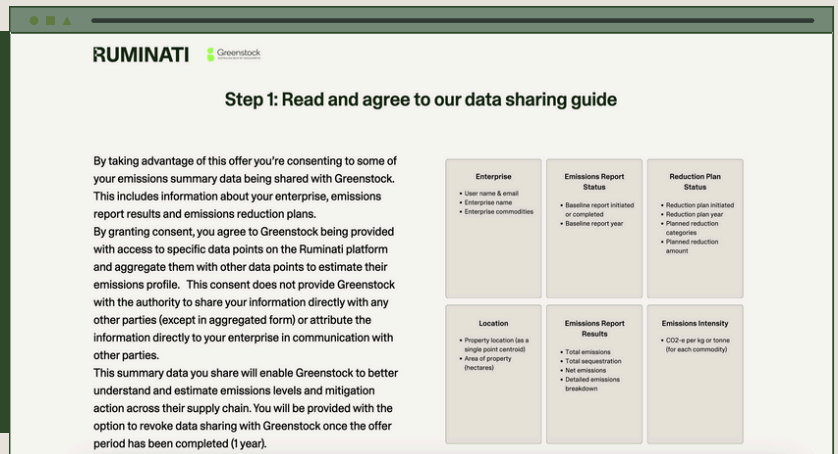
RUMINATI Greenstock

Step 1: Read and agree to our data sharing guide

By taking advantage of this offer you're consenting to some of your emissions summary data being shared with Greenstock. This includes information about your enterprise, emissions report results and emissions reduction plans.

By granting consent, you agree to Greenstock being provided with access to specific data points on the Ruminati platform and aggregate them with other data points to estimate their emissions profile. This consent does not provide Greenstock with the authority to share your information directly with any other parties (except in aggregated form) or attribute the information directly to your enterprise in communication with other parties.

This summary data you share will enable Greenstock to better understand and estimate emissions levels and mitigation action across their supply chain. You will be provided with the option to revoke data sharing with Greenstock once the offer period has been completed (1 year).

Enterprise
- User name & email
- Enterprise name
- Enterprise commodities

Emissions Report Status
- Baseline report initiated or completed
- Baseline report year

Reduction Plan Status
- Reduction plan initiated
- Reduction plan year
- Planned reduction categories
- Planned reduction amount

Location
- Property location (as a single point centroid)
- Area of property (hectares)

Emissions Report Results
- Total emissions
- Total sequestration
- Net emissions
- Detailed emissions breakdown

Emissions Intensity
- CO2-e per kg or tonne (for each commodity)